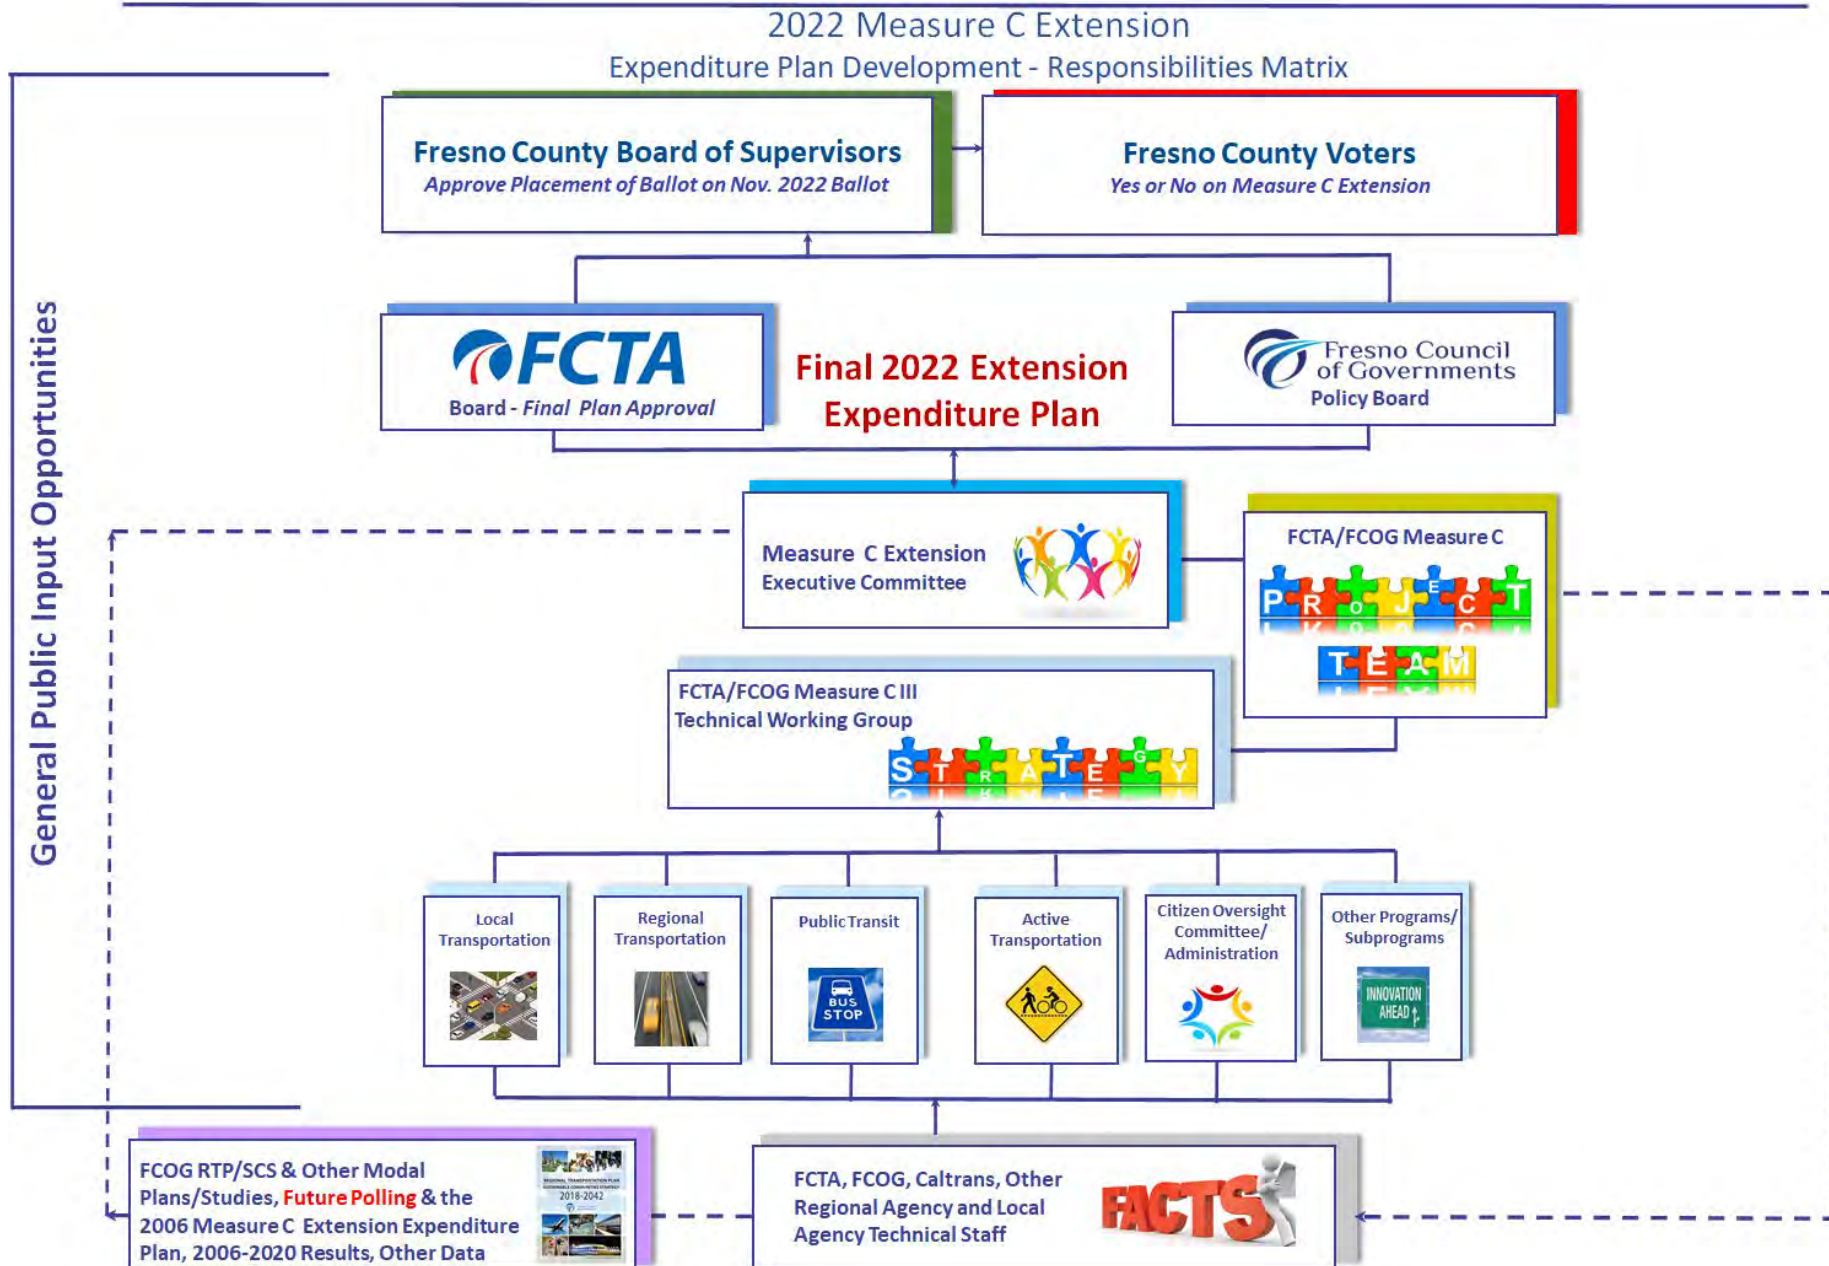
2022 Measure C Extension

Expenditure Plan Development - Responsibilities Matrix

General Public Input Opportunities

Fresno County Board of Supervisors
Approve Placement of Ballot on Nov. 2022 Ballot

Fresno County Voters
Yes or No on Measure C Extension

FCTA
Board - Final Plan Approval

Final 2022 Extension Expenditure Plan

Fresno Council of Governments
Policy Board

Measure C Extension Executive Committee

FCTA/FCOG Measure C
PROJECT
TEAM

FCTA/FCOG Measure C III Technical Working Group
STRATEGY

Local Transportation

Regional Transportation

Public Transit
BUS STOP

Active Transportation

Citizen Oversight Committee/ Administration

Other Programs/ Subprograms
INNOVATION AHEAD

FCOG RTP/SCS & Other Modal Plans/Studies, Future Polling & the 2006 Measure C Extension Expenditure Plan, 2006-2020 Results, Other Data

2018-2042

FCTA, FCOG, Caltrans, Other Regional Agency and Local Agency Technical Staff

FACTS